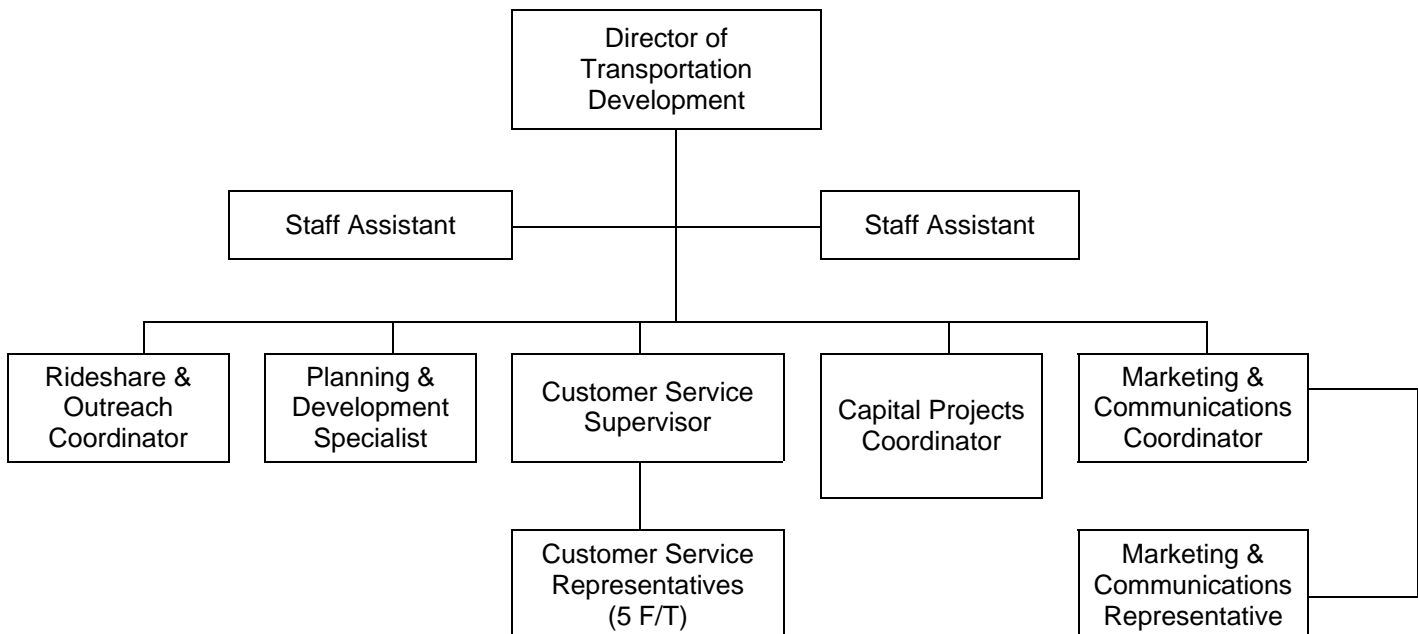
Director of Transportation Development

Staff Assistant

Staff Assistant

Rideshare & Outreach Coordinator

Planning & Development Specialist

Customer Service Supervisor

Capital Projects Coordinator

Marketing & Communications Coordinator

Customer Service Representatives (5 F/T)

Marketing & Communications Representative